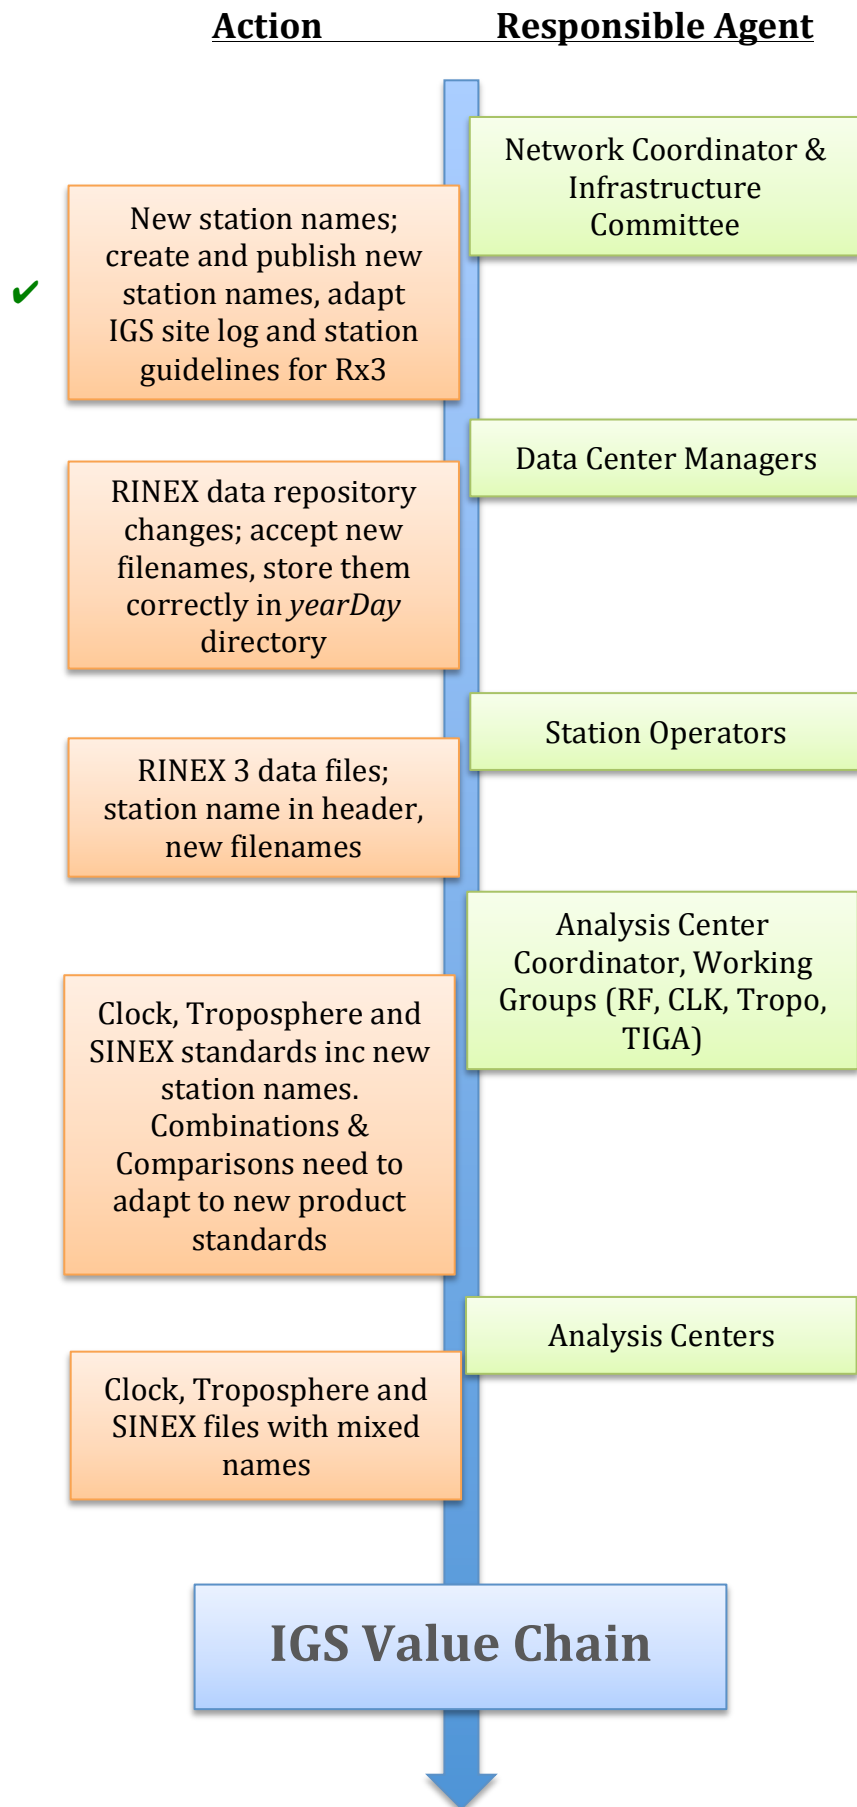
Action Responsible Agent

Network Coordinator & Infrastructure Committee

✔ New station names; create and publish new station names, adapt IGS site log and station guidelines for Rx3

Data Center Managers

RINEX data repository changes; accept new filenames, store them correctly in *yearDay* directory

Station Operators

RINEX 3 data files; station name in header, new filenames

Analysis Center Coordinator, Working Groups (RF, CLK, Tropo, TIGA)

Clock, Troposphere and SINEX standards inc new station names. Combinations & Comparisons need to adapt to new product standards

Analysis Centers

Clock, Troposphere and SINEX files with mixed names

IGS Value Chain